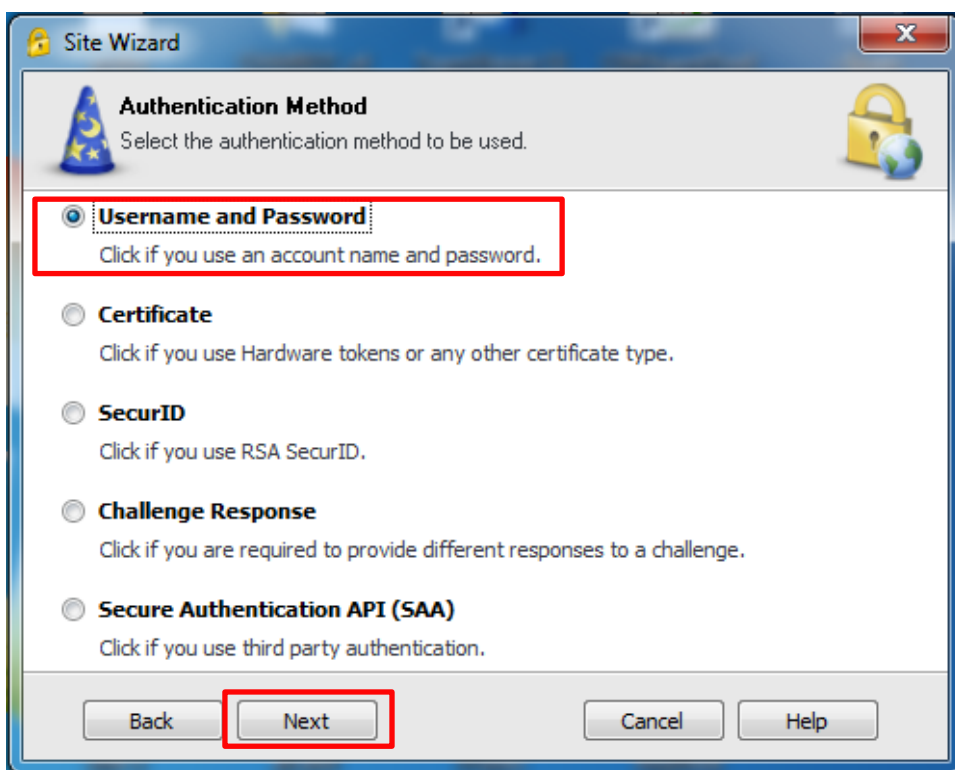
Site Wizard

Authentication Method
Select the authentication method to be used.

Username and Password
Click if you use an account name and password.

Certificate
Click if you use Hardware tokens or any other certificate type.

SecurID
Click if you use RSA SecurID.

Challenge Response
Click if you are required to provide different responses to a challenge.

Secure Authentication API (SAA)
Click if you use third party authentication.

Back Next Cancel Help